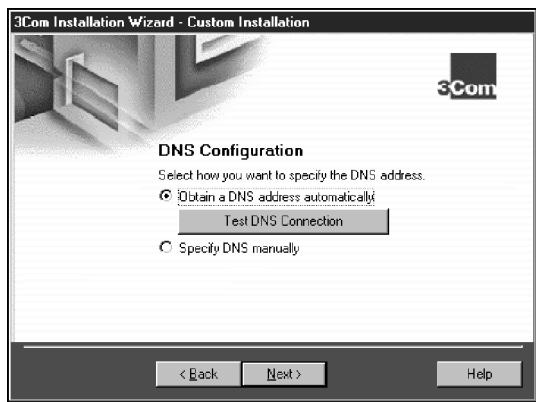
3Com Installation Wizard - Custom Installation

3Com

DNS Configuration

Select how you want to specify the DNS address.

Obtain a DNS address automatically

Test DNS Connection

Specify DNS manually

< Back

Next >

Help